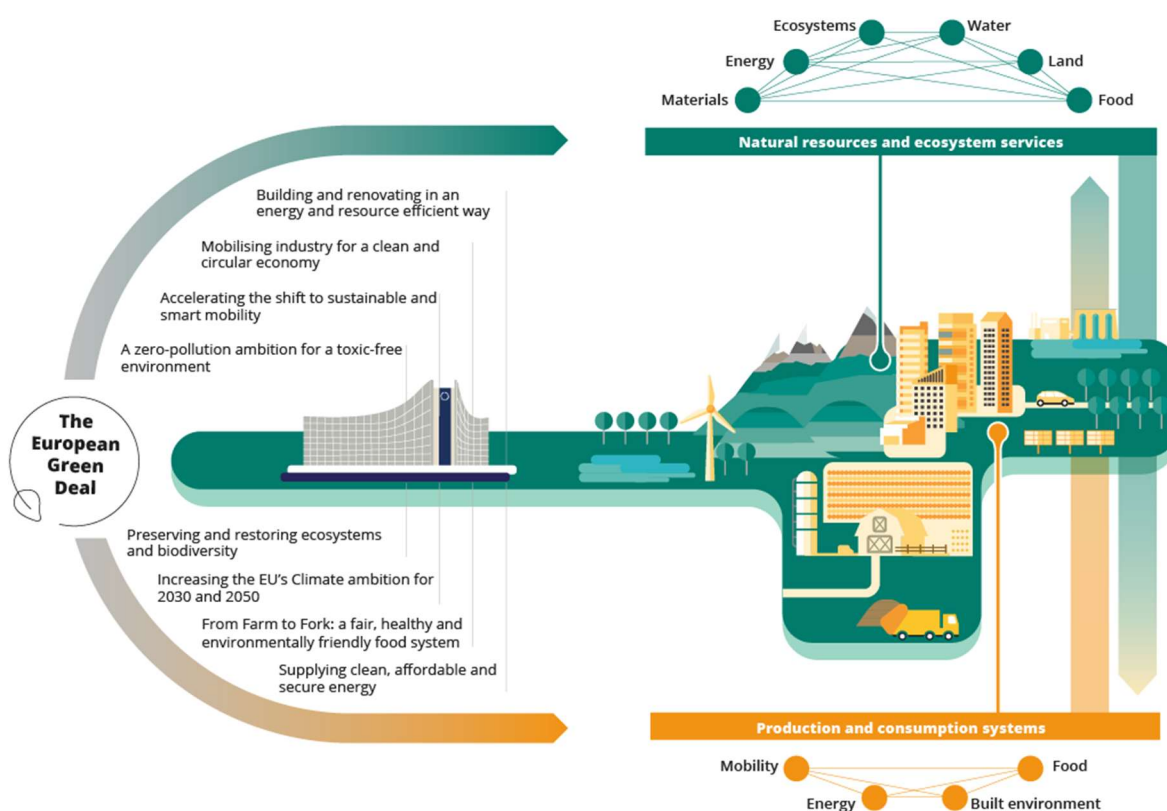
Ecosystems
Water
Energy
Land
Materials
Food

Natural resources and ecosystem services

Building and renovating in an energy and resource efficient way

Mobilising industry for a clean and circular economy

Accelerating the shift to sustainable and smart mobility

A zero-pollution ambition for a toxic-free environment

The European Green Deal

Preserving and restoring ecosystems and biodiversity

Increasing the EU's Climate ambition for 2030 and 2050

From Farm to Fork: a fair, healthy and environmentally friendly food system

Supplying clean, affordable and secure energy

Production and consumption systems

Mobility
Food
Energy
Built environment